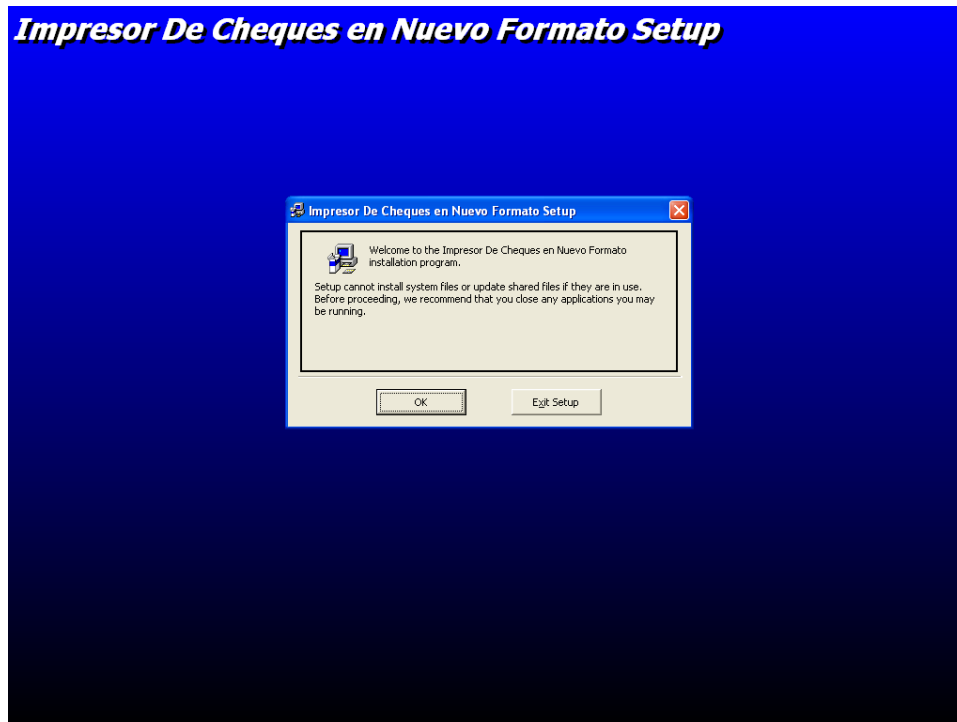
Impresor De Cheques en Nuevo Formato Setup

Impresor De Cheques en Nuevo Formato Setup

Welcome to the Impresor De Cheques en Nuevo Formato installation program.

Setup cannot install system files or update shared files if they are in use. Before proceeding, we recommend that you close any applications you may be running.

OK

Exit Setup